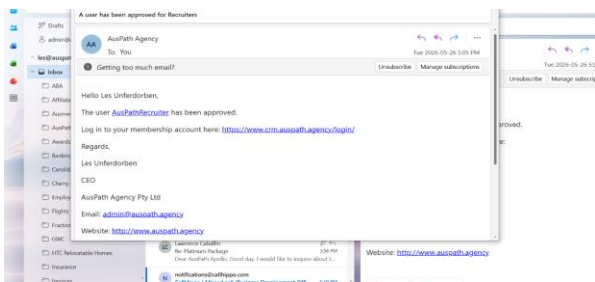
A user has been approved for Recruiters

AA AusPath Agency
To: You
Tue 2026-05-26 5:05 PM

Getting too much email?
Unsubscribe Manage subscriptions

Hello Les Unferdorben,

The user AusPathRecruiter has been approved.

Log in to your membership account here: https://www.crm.auspath.agency/login/

Regards,

Les Unferdorben

CEO

AusPath Agency Pty Ltd

Email: admin@auspath.agency

Website: http://www.auspath.agency

Drafts
admin@
les@auspat
Inbox
ABA
Affiliate
Auswe
AusPat
Awards
Bankin
Candid
Cherry
Employ
Flights
Fraction
GWC
HTC Relocatable Homes
Insurance
Invoices

Laurence Cabalfin
Re: Platinum Package
Dear AusPath Apollo, Good day. I would like to inquire about t...
3:56 PM

notifications@callhippo.com

Tue 2026-05-26 5:
Unsubscribe Manage subscrip
proved.
e:
Website: http://www.auspath.agency